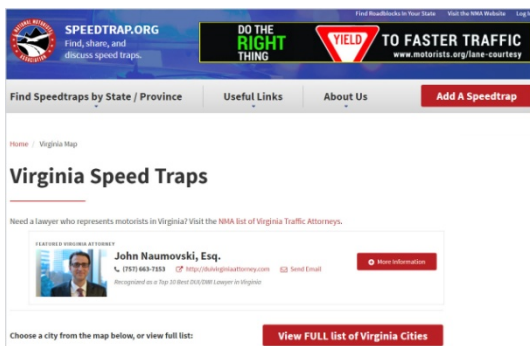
Find Roadblocks in Your State   Visit the NMA Website   Log

NATIONAL MOTORISTS ASSOCIATION

SPEEDTRAP.ORG
Find, share, and discuss speed traps.

DO THE RIGHT THING
YIELD
TO FASTER TRAFFIC
www.motorists.org/lane-courtesy

Find Speedtraps by State / Province
Useful Links
About Us
Add A Speedtrap

Home / Virginia Map

Virginia Speed Traps

Need a lawyer who represents motorists in Virginia? Visit the NMA list of Virginia Traffic Attorneys.

FEATURED VIRGINIA ATTORNEY
John Naumovski, Esq.
(757) 663-7153   http://duivirginiaattorney.com   Send Email
Recognized as a Top 10 Best DUI/DWI Lawyer in Virginia
More Information

Choose a city from the map below, or view full list:
View FULL list of Virginia Cities